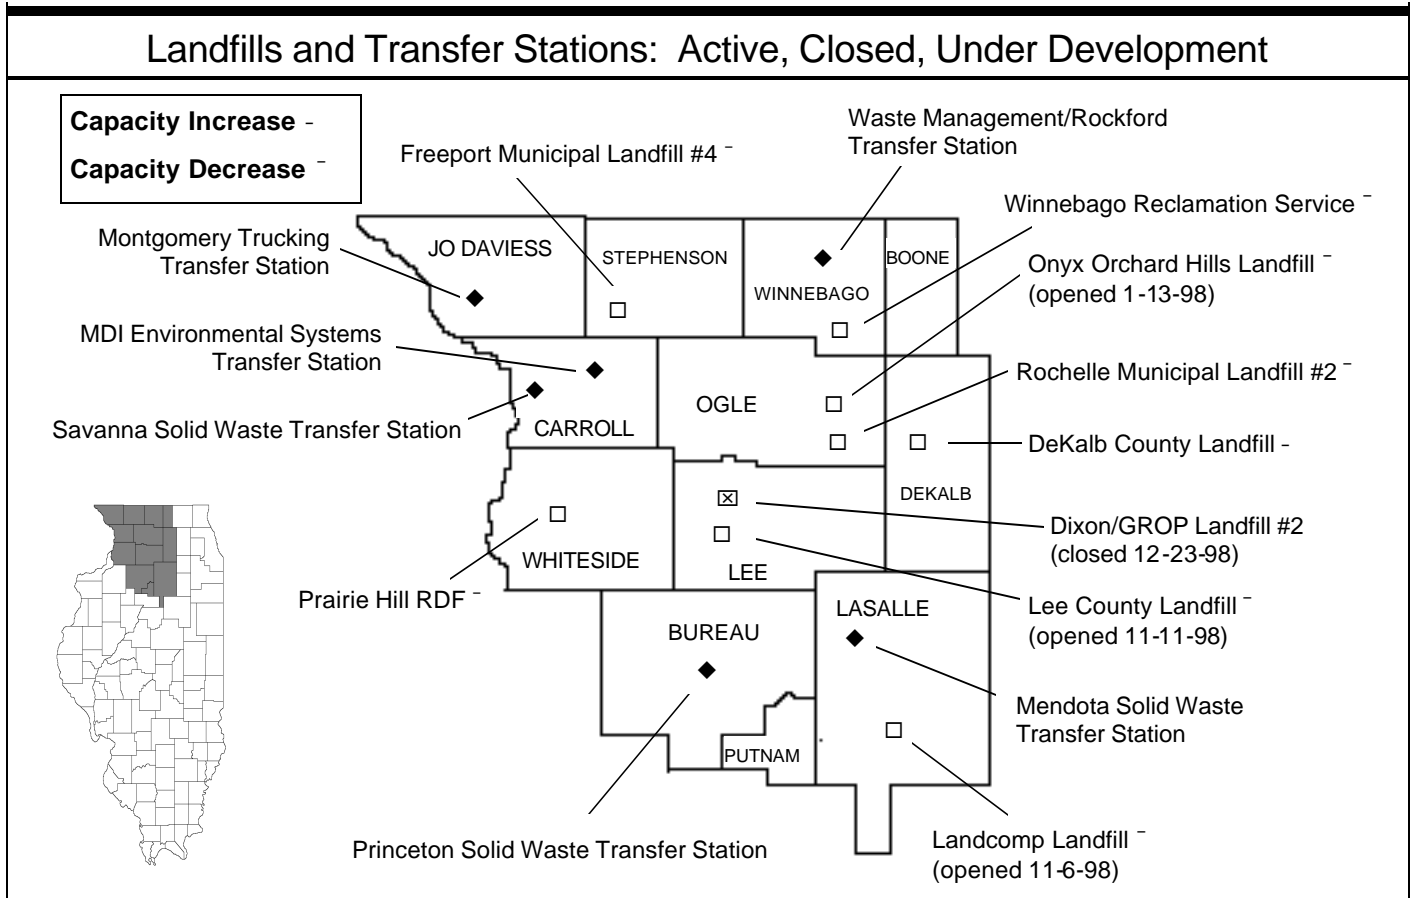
Landfills and Transfer Stations: Active, Closed, Under Development

Capacity Increase -
Capacity Decrease ⁻

Freeport Municipal Landfill #4 ⁻

Waste Management/Rockford Transfer Station

Winnebago Reclamation Service ⁻

Onyx Orchard Hills Landfill ⁻ (opened 1-13-98)

Rochelle Municipal Landfill #2 ⁻

DeKalb County Landfill -

Dixon/GROP Landfill #2 (closed 12-23-98)

Lee County Landfill ⁻ (opened 11-11-98)

Mendota Solid Waste Transfer Station

Landcomp Landfill ⁻ (opened 11-6-98)

Princeton Solid Waste Transfer Station

Prairie Hill RDF ⁻

Savanna Solid Waste Transfer Station

MDI Environmental Systems Transfer Station

Montgomery Trucking Transfer Station

JO DAVIESS
STEPHENSON
WINNEBAGO
BOONE
CARROLL
OGLE
DEKALB
WHITESIDE
LEE
LASALLE
BUREAU
PUTNAM